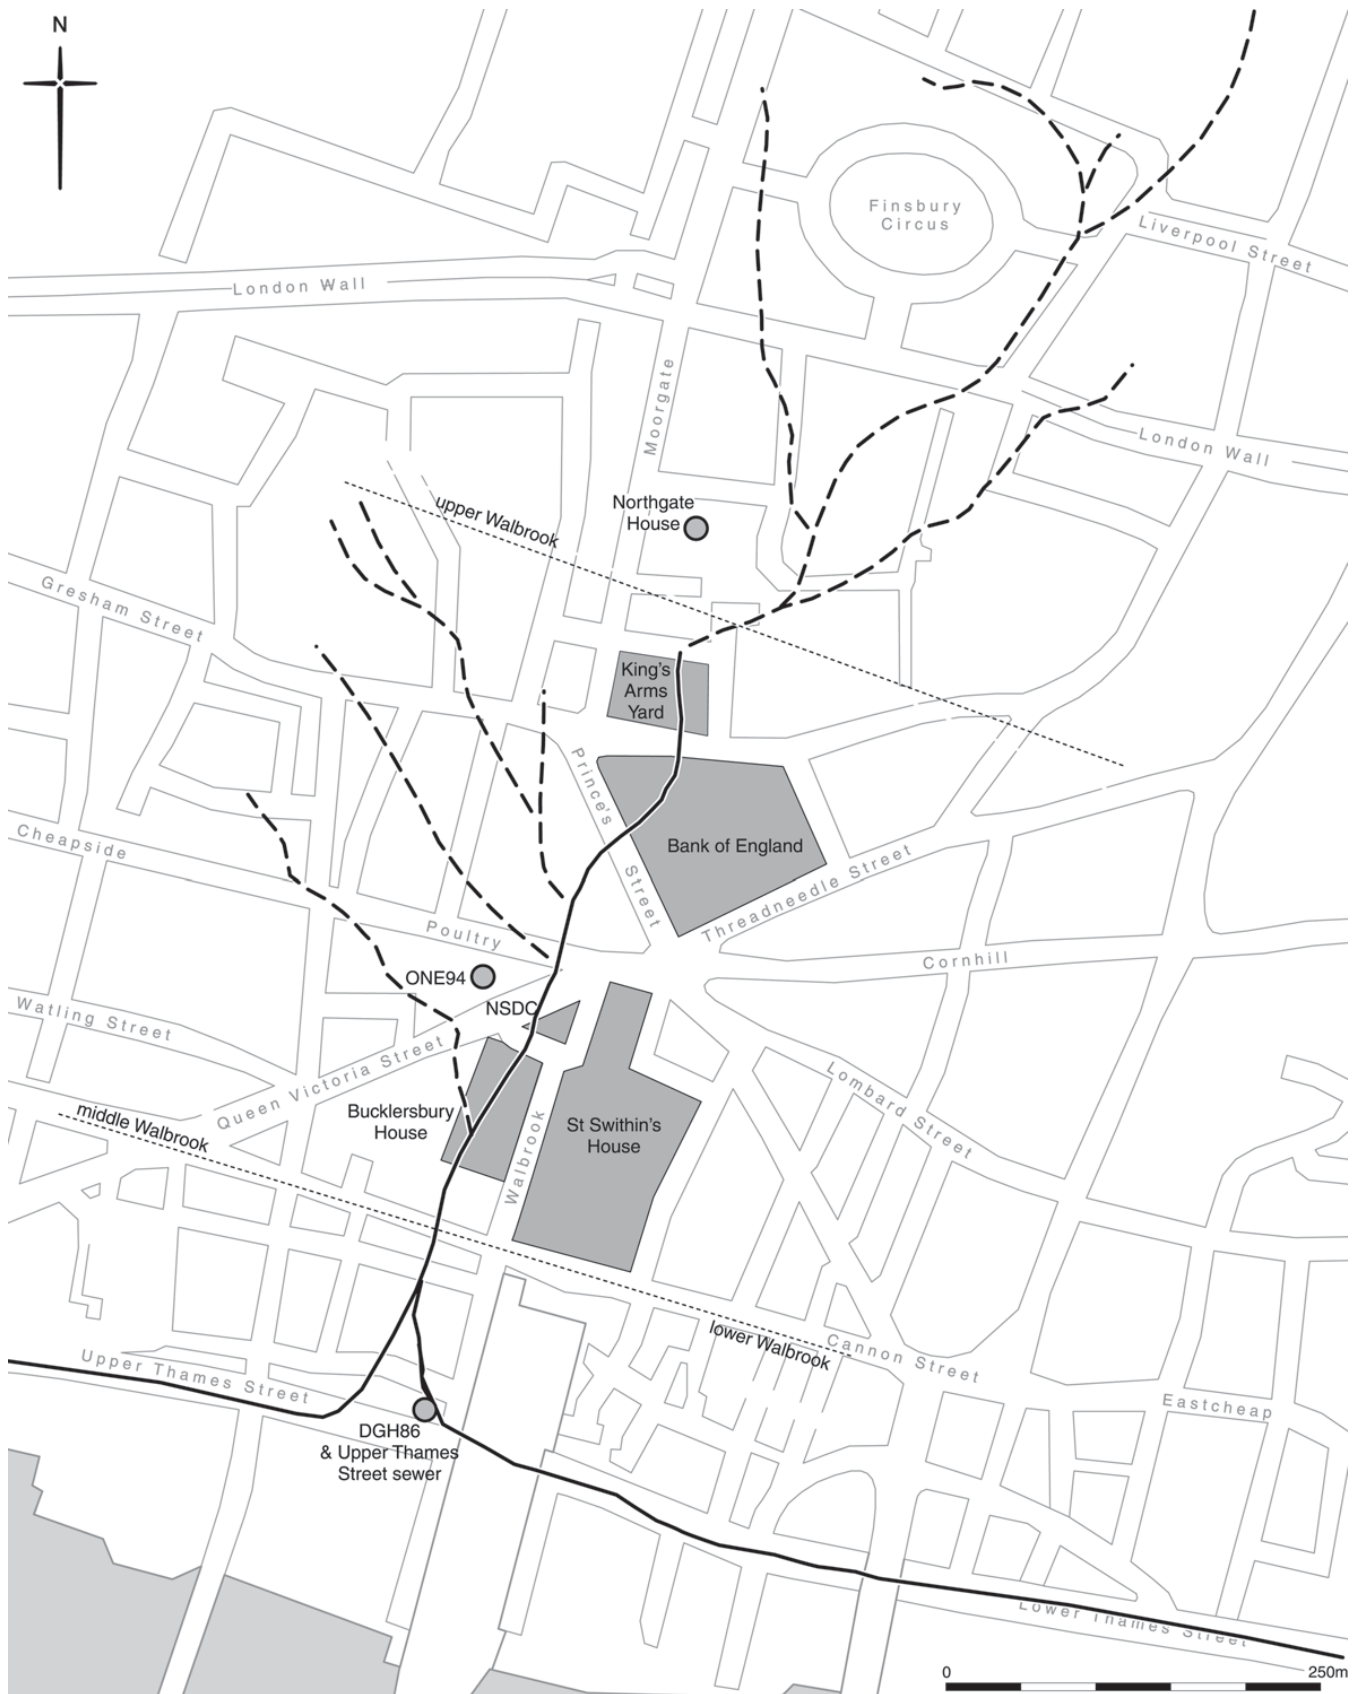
N

Finsbury Circus

Liverpool Street

London Wall

Moorgate

London Wall

upper Walbrook

Northgate House

Gresham Street

King's Arms Yard

Princes Street

Bank of England

Cheapside

Threadneedle Street

Poultry

ONE94

Cornhill

Watling Street

NSDC

Queen Victoria Street

Lombard Street

Bucklersbury House

St Swithin's House

middle Walbrook

Walbrook

lower Walbrook

Cannon Street

Upper Thames Street

DGH86 & Upper Thames Street sewer

Eastcheap

Lower Thames Street

0

250m